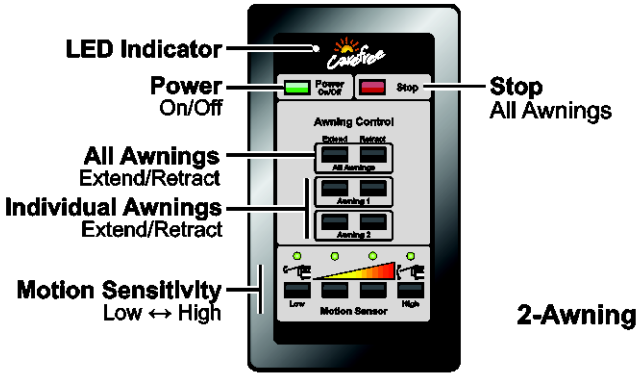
LED Indicator

Carefree

Power On/Off

Power On/Off

Stop

Stop All Awnings

Awning Control

Extend Retract

All Awnings

All Awnings Extend/Retract

Awning 1

Individual Awnings Extend/Retract

Awning 2

Motion Sensitivity Low ↔ High

Low

Motion Sensor

High

2-Awning